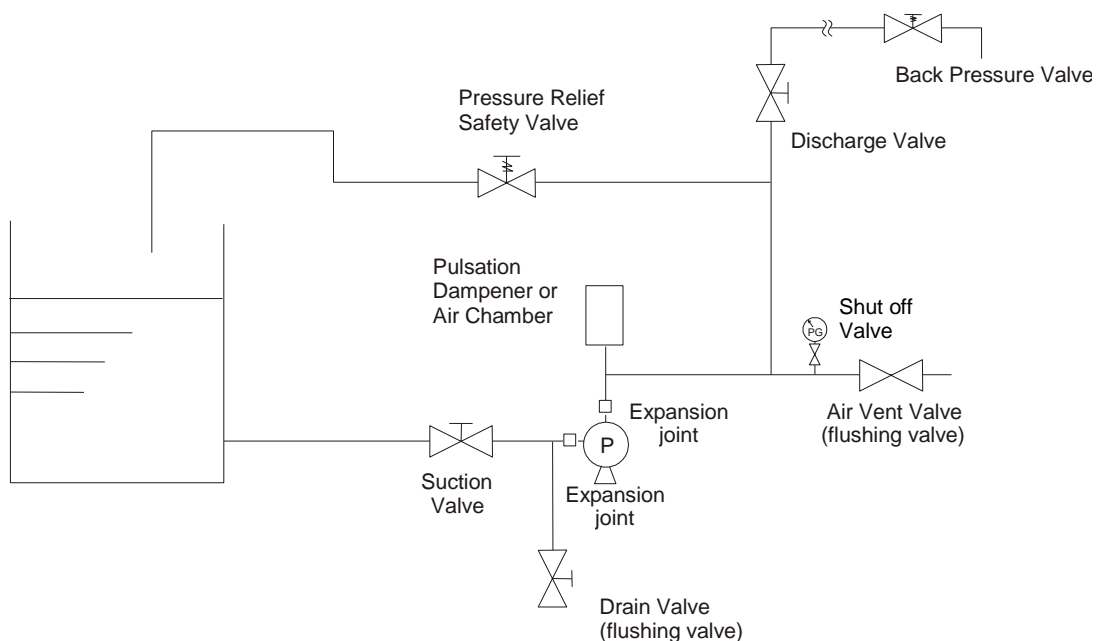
Back Pressure Valve

Pressure Relief Safety Valve

Discharge Valve

Pulsation Dampener or Air Chamber

Shut off Valve

PG

Expansion joint

P

Air Vent Valve (flushing valve)

Suction Valve

Expansion joint

Drain Valve (flushing valve)